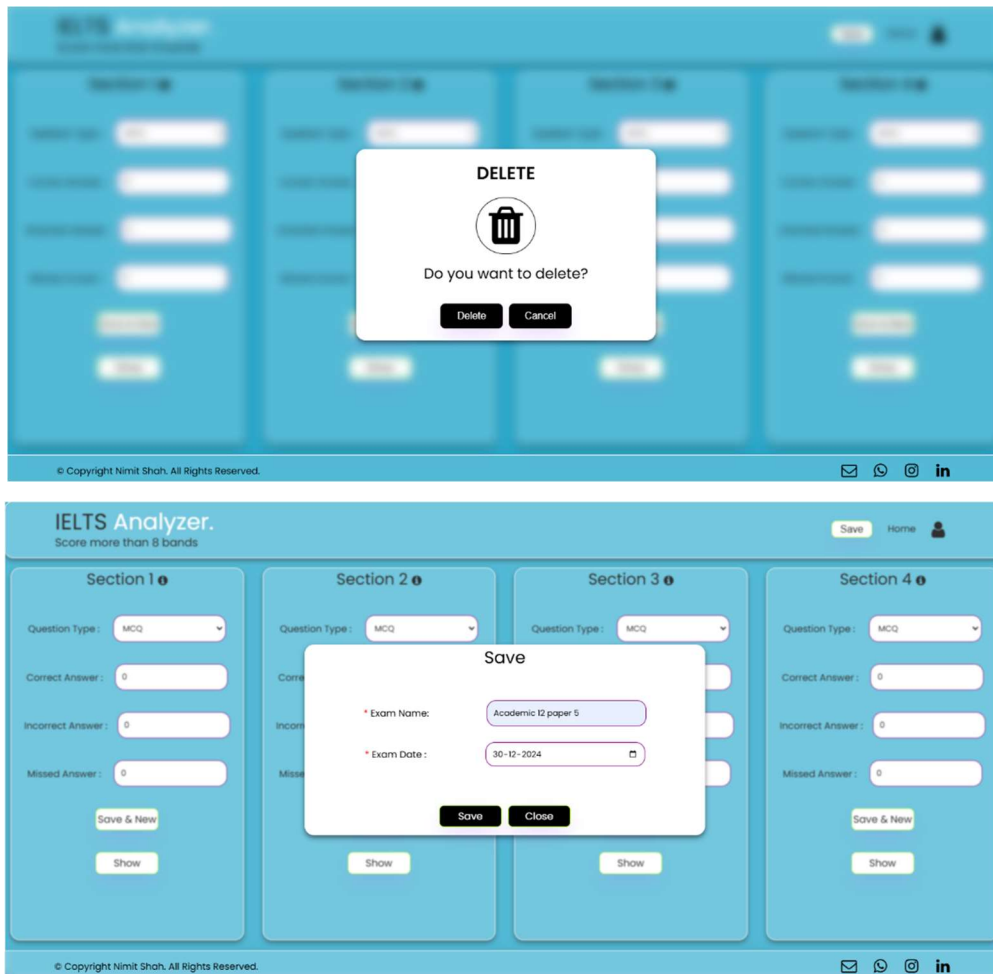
DELETE

Do you want to delete?

Delete Cancel

© Copyright Nimit Shah. All Rights Reserved.

in

IELTS Analyzer.
Score more than 8 bands

Save Home

Section 1

Question Type : MCQ

Correct Answer : 0

Incorrect Answer : 0

Missed Answer : 0

Save & New

Show

Section 2

Question Type : MCQ

Corre

Incorr

Misse

Show

Section 3

Question Type : MCQ

Show

Section 4

Question Type : MCQ

Correct Answer : 0

Incorrect Answer : 0

Missed Answer : 0

Save & New

Show

Save

* Exam Name: Academic 12 paper 5

* Exam Date : 30-12-2024

Save Close

© Copyright Nimit Shah. All Rights Reserved.

in